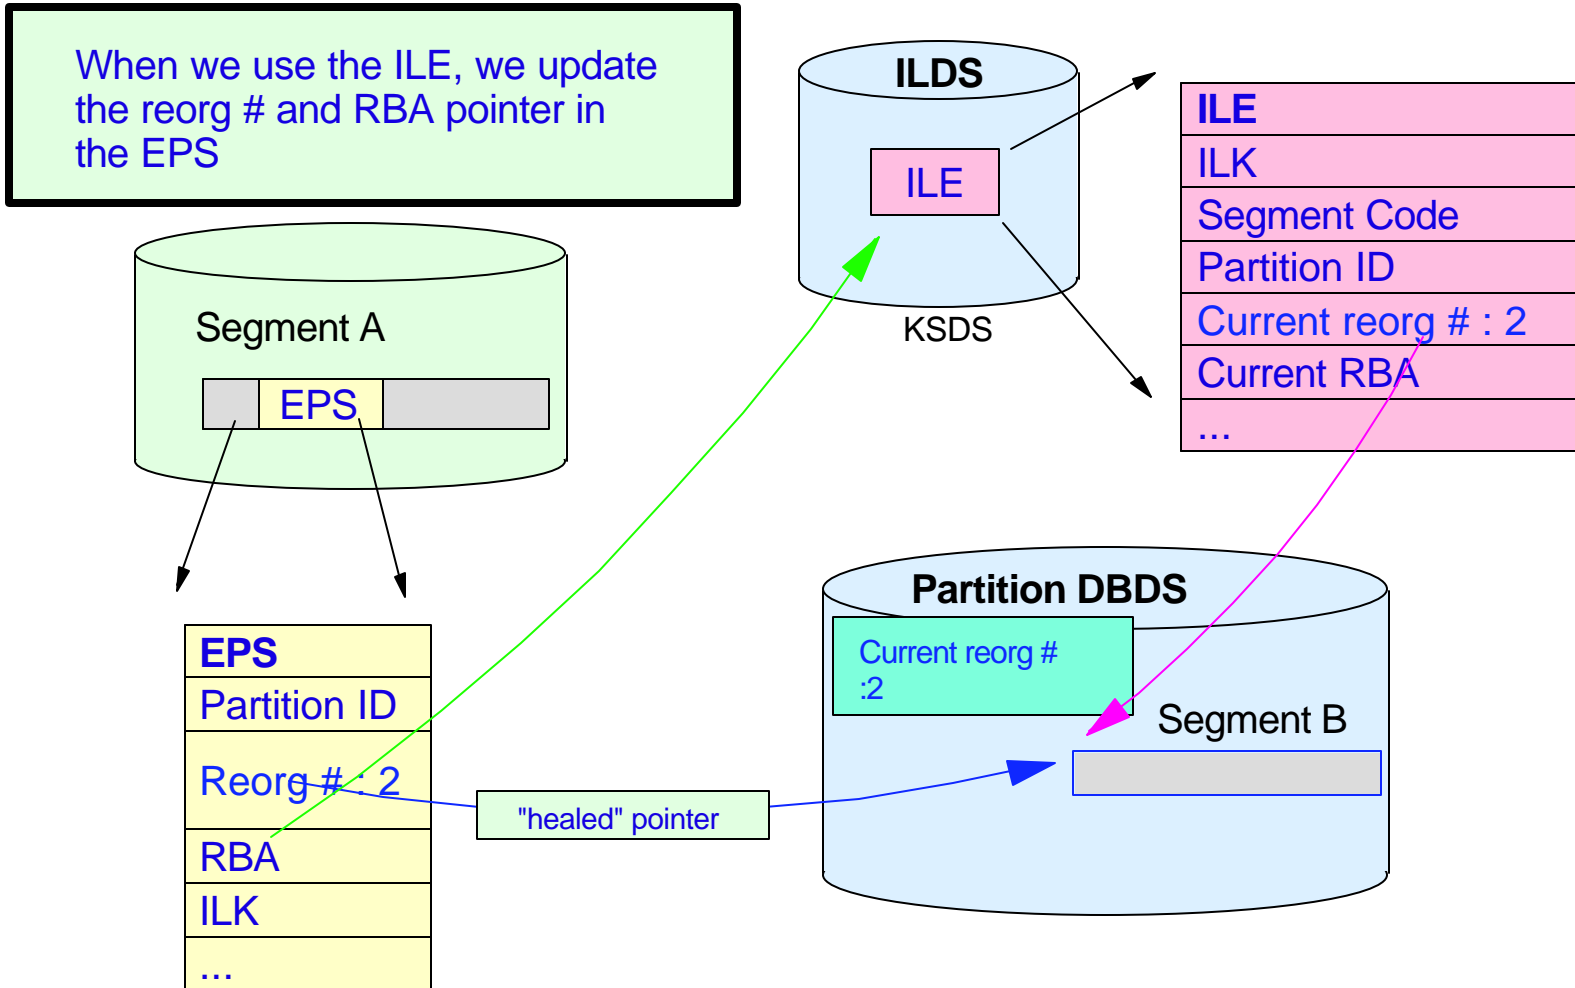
When we use the ILE, we update the reorg # and RBA pointer in the EPS

ILDS

ILE

KSDS

| ILE |
|---|
| ILK |
| Segment Code |
| Partition ID |
| Current reorg # : 2 |
| Current RBA |
| ... |

Segment A

EPS

| EPS |
|---|
| Partition ID |
| Reorg # : 2 |
| RBA |
| ILK |
| ... |

"healed" pointer

Partition DBDS

Current reorg # :2

Segment B